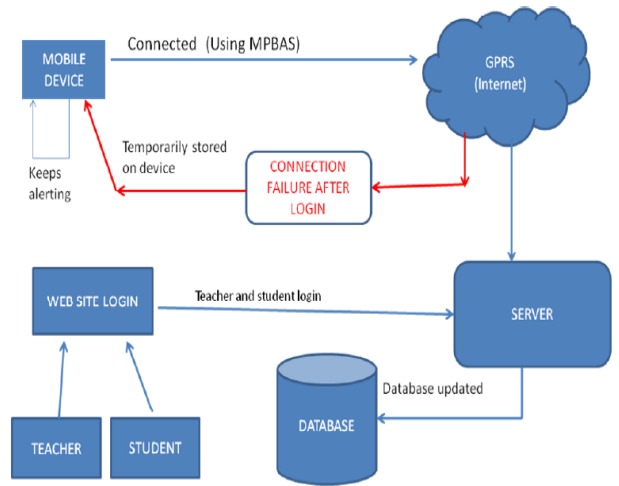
MOBILE DEVICE

Connected (Using MPBAS)

GPRS (Internet)

Temporarily stored on device

Keeps alerting

CONNECTION FAILURE AFTER LOGIN

WEB SITE LOGIN

Teacher and student login

SERVER

Database updated

DATABASE

TEACHER

STUDENT